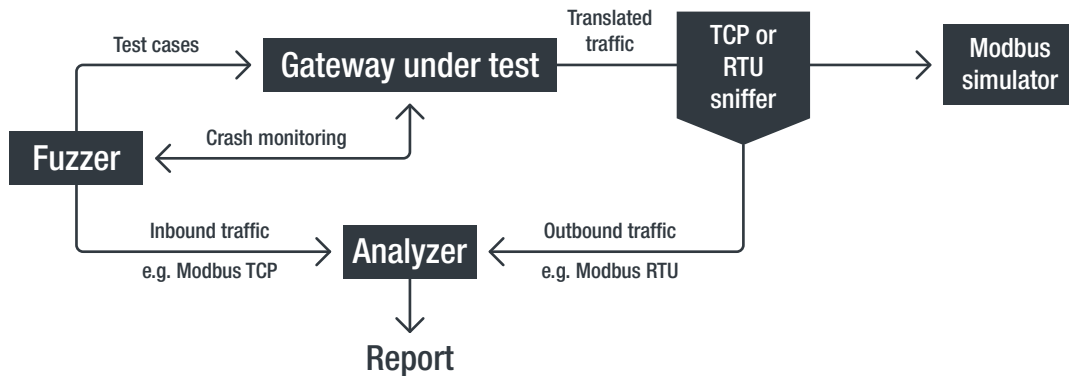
Test cases

Gateway under test

Translated traffic

TCP or RTU sniffer

Modbus simulator

Crash monitoring

Fuzzer

Inbound traffic

e.g. Modbus TCP

Analyzer

Outbound traffic

e.g. Modbus RTU

Report